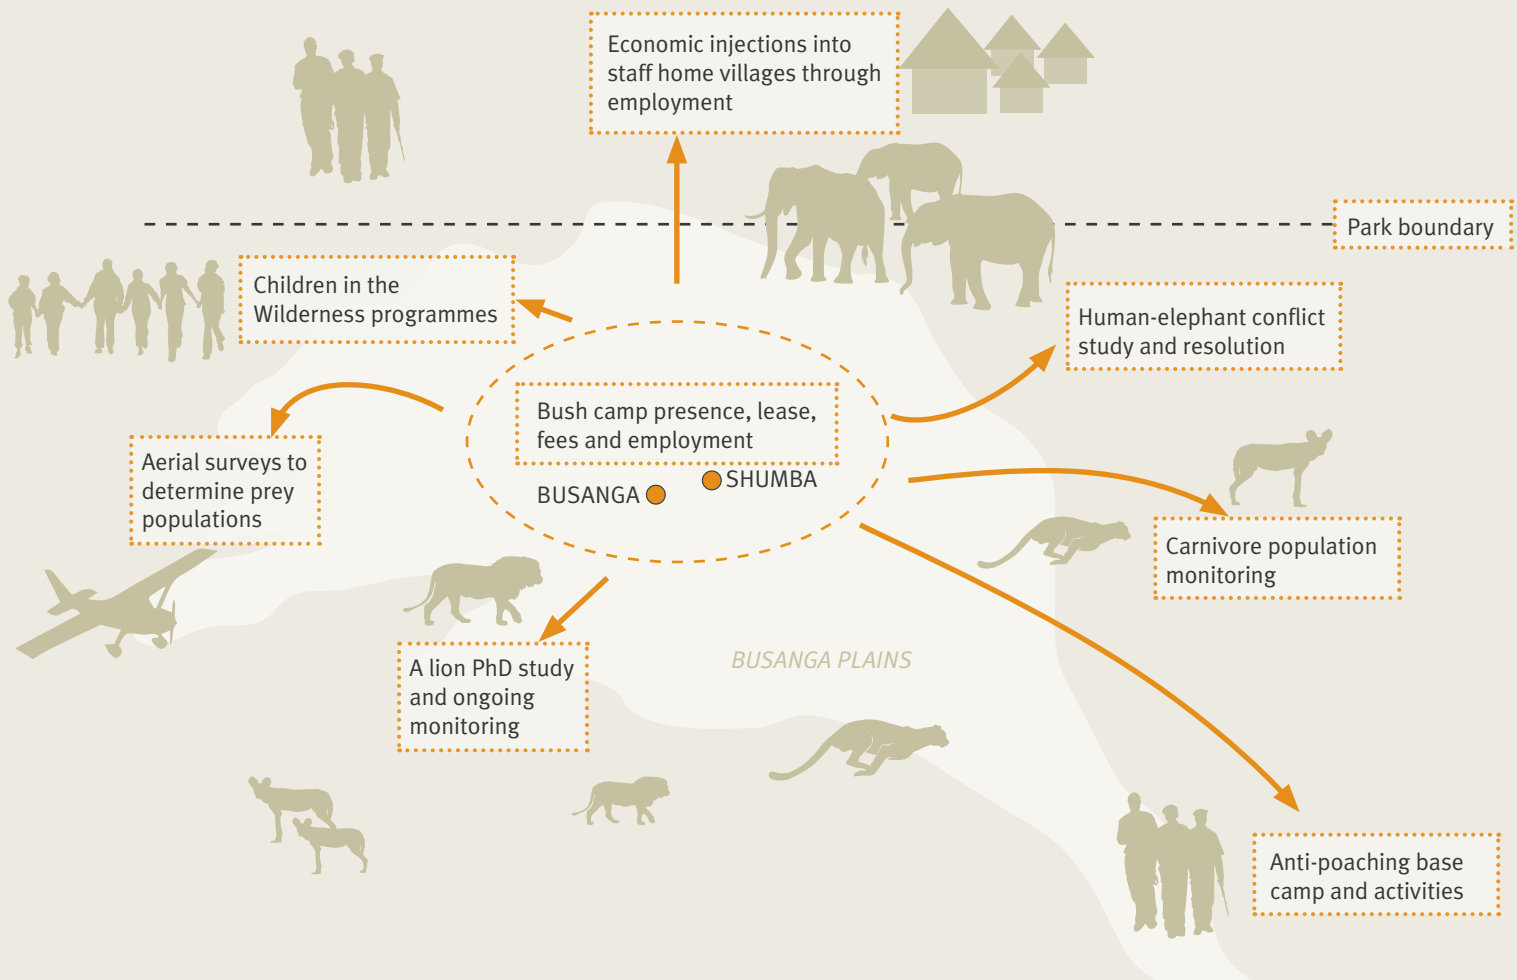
Economic injections into staff home villages through employment

Park boundary

Children in the Wilderness programmes

Human-elephant conflict study and resolution

Bush camp presence, lease, fees and employment

BUSANGA

SHUMBA

Aerial surveys to determine prey populations

Carnivore population monitoring

A lion PhD study and ongoing monitoring

BUSANGA PLAINS

Anti-poaching base camp and activities